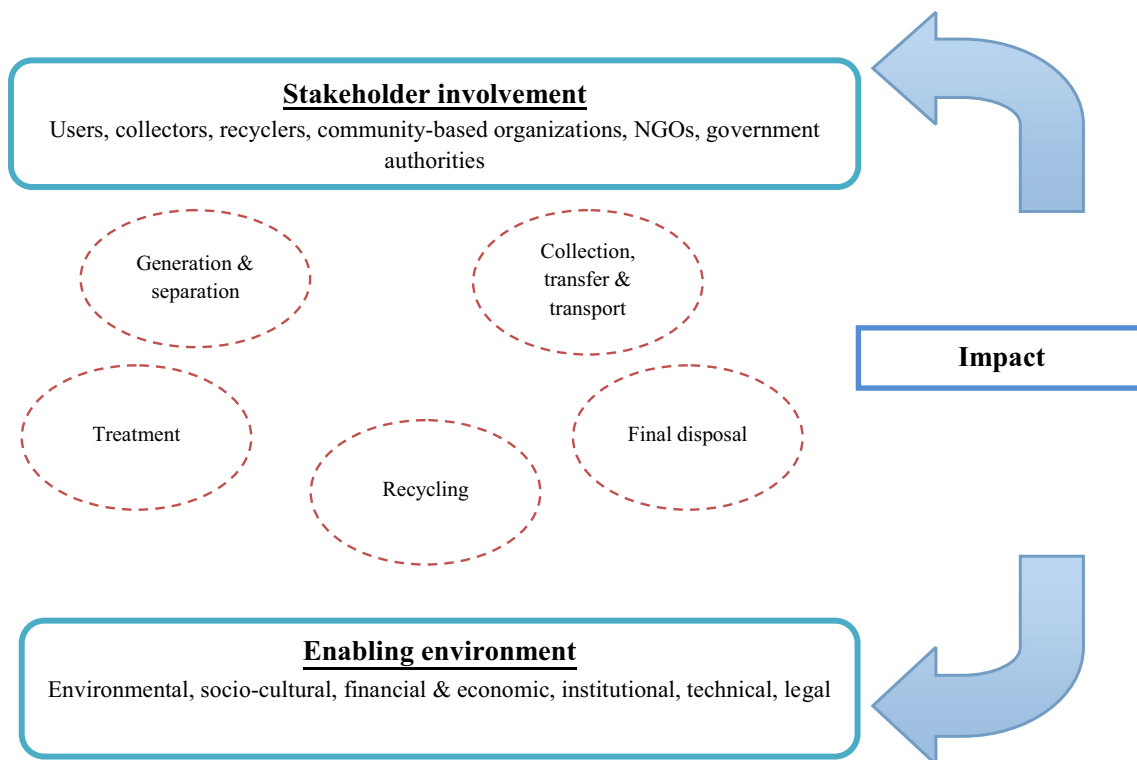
Stakeholder involvement
Users, collectors, recyclers, community-based organizations, NGOs, government authorities

Generation & separation

Collection, transfer & transport

Impact

Treatment

Final disposal

Recycling

Enabling environment
Environmental, socio-cultural, financial & economic, institutional, technical, legal